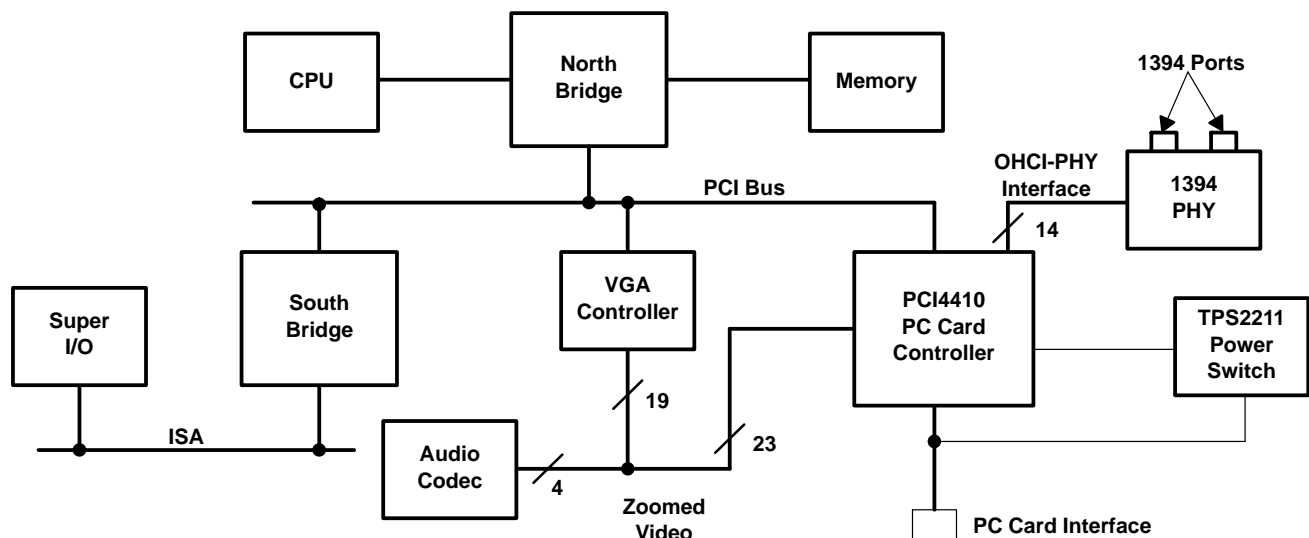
CPU

North Bridge

Memory

1394 Ports

OHCI-PHY Interface

1394 PHY

PCI Bus

14

Super I/O

South Bridge

VGA Controller

PCI4410 PC Card Controller

TPS2211 Power Switch

19

ISA

Audio Codec

23

4

Zoomed Video

PC Card Interface